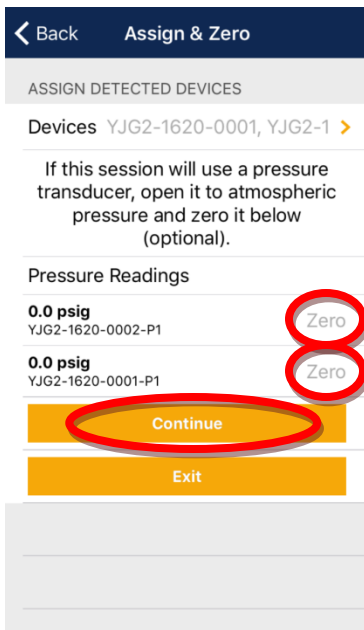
Back Assign & Zero

ASSIGN DETECTED DEVICES

Devices YJG2-1620-0001, YJG2-1

If this session will use a pressure transducer, open it to atmospheric pressure and zero it below (optional).

Pressure Readings

0.0 psig
YJG2-1620-0002-P1 Zero

0.0 psig
YJG2-1620-0001-P1 Zero

Continue

Exit